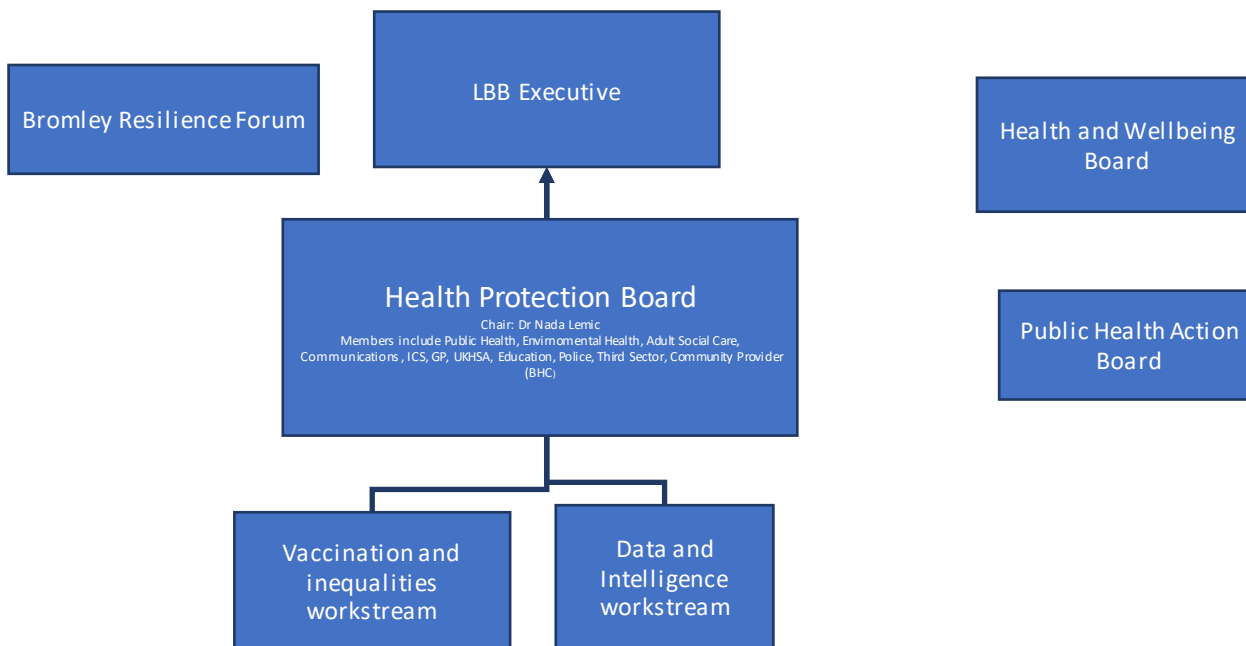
Bromley Resilience Forum

LBB Executive

Health and Wellbeing Board

Health Protection Board
Chair: Dr Nada Lemic
Members include Public Health, Envirnomental Health, Adult Social Care, Communications , ICS, GP, UKHSA, Education, Police, Third Sector, Community Provider (BHC)

Public Health Action Board

Vaccination and inequalities workstream

Data and Intelligence workstream